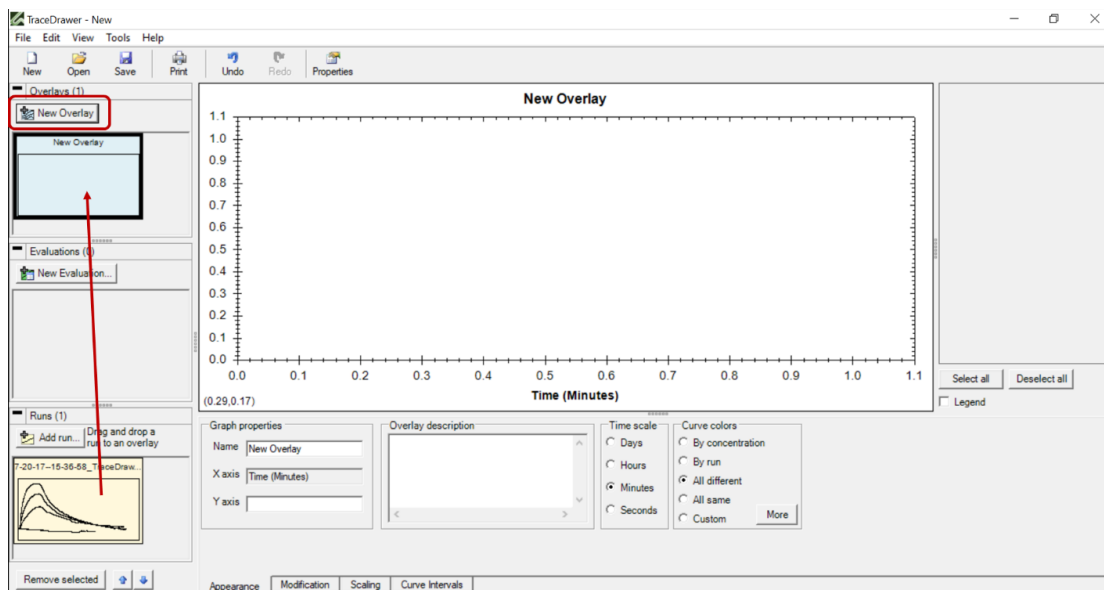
TraceDrawer - New

File Edit View Tools Help

New Open Save Print Undo Redo Properties

Overlays (1)

New Overlay

New Overlay

Evaluations (0)

New Evaluation...

Runs (1)

Add run... Drag and drop a run to an overlay

7-20-17--15-36-58_TraceDraw...

Remove selected

New Overlay

1.1
1.0
0.9
0.8
0.7
0.6
0.5
0.4
0.3
0.2
0.1
0.0

0.0 0.1 0.2 0.3 0.4 0.5 0.6 0.7 0.8 0.9 1.0 1.1

Time (Minutes)

(0.29,0.17)

Select all Deselect all

Legend

Graph properties

Name New Overlay

X axis Time (Minutes)

Y axis

Overlay description

Time scale

Days

Hours

Minutes

Seconds

Curve colors

By concentration

By run

All different

All same

Custom

More

Appearance Modification Scaling Curve Intervals